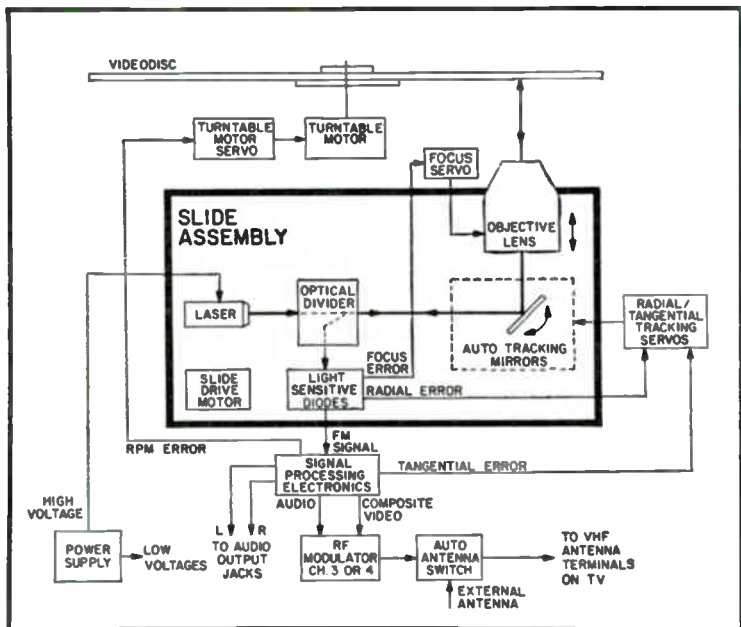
VIDEODISC

TURNTABLE MOTOR SERVO

TURNTABLE MOTOR

FOCUS SERVO

SLIDE ASSEMBLY

OBJECTIVE LENS

LASER

OPTICAL DIVIDER

RADIAL/ TANGENTIAL TRACKING SERVOS

AUTO TRACKING MIRRORS

FOCUS ERROR

SLIDE DRIVE MOTOR

LIGHT SENSITIVE DIODES

RADIAL ERROR

RPM ERROR

FM SIGNAL

SIGNAL PROCESSING ELECTRONICS

TANGENTIAL ERROR

HIGH VOLTAGE

AUDIO

COMPOSITE VIDEO

L

R

POWER SUPPLY

LOW VOLTAGES

TO AUDIO OUTPUT JACKS

RF MODULATOR CH. 3 OR 4

AUTO ANTENNA SWITCH

TO VHF ANTENNA TERMINALS ON TV

EXTERNAL ANTENNA